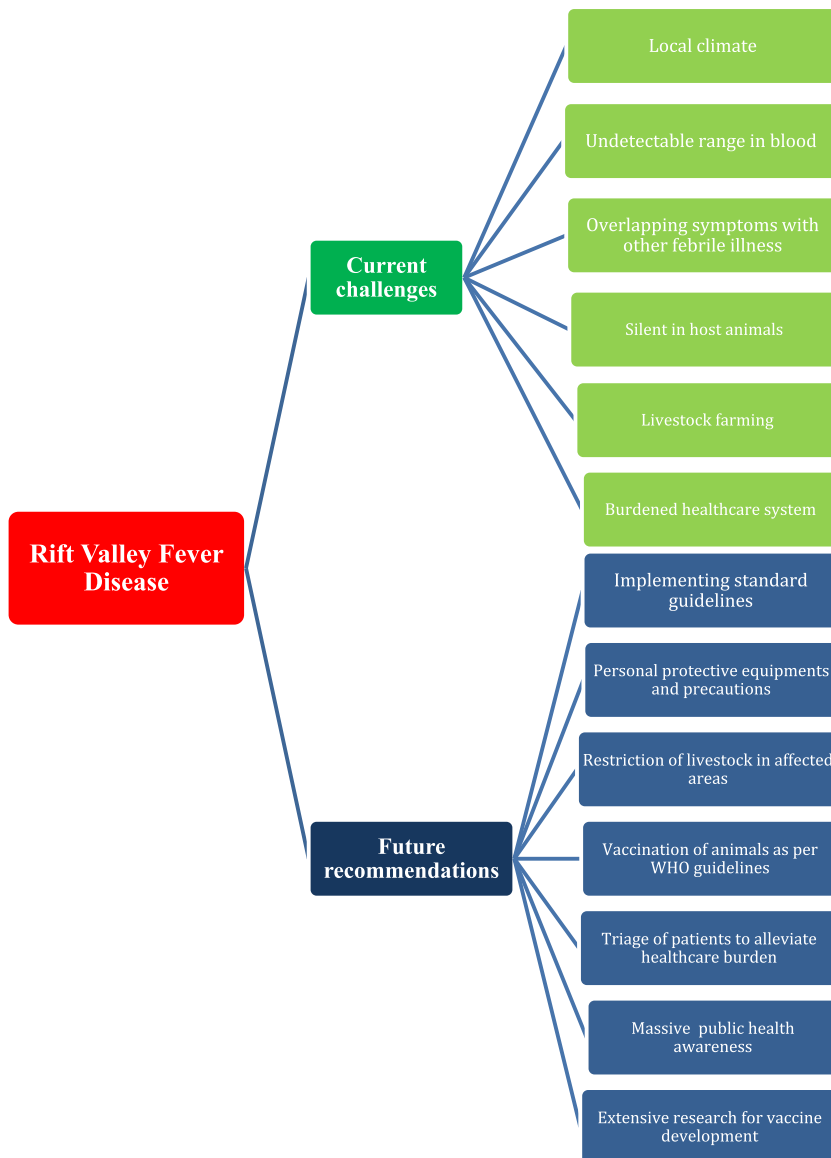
Rift Valley Fever Disease

Current challenges

Local climate

Undetectable range in blood

Overlapping symptoms with other febrile illness

Silent in host animals

Livestock farming

Burdened healthcare system

Future recommendations

Implementing standard guidelines

Personal protective equipments and precautions

Restriction of livestock in affected areas

Vaccination of animals as per WHO guidelines

Triage of patients to alleviate healthcare burden

Massive public health awareness

Extensive research for vaccine development